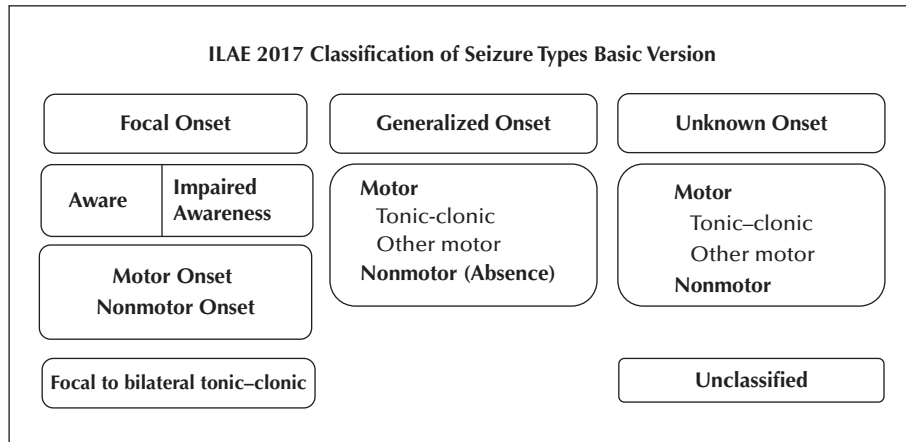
ILAE 2017 Classification of Seizure Types Basic Version

Focal Onset

Aware

Impaired Awareness

Motor Onset
Nonmotor Onset

Focal to bilateral tonic–clonic

Generalized Onset

Motor
Tonic-clonic
Other motor
Nonmotor (Absence)

Unknown Onset

Motor
Tonic–clonic
Other motor
Nonmotor

Unclassified